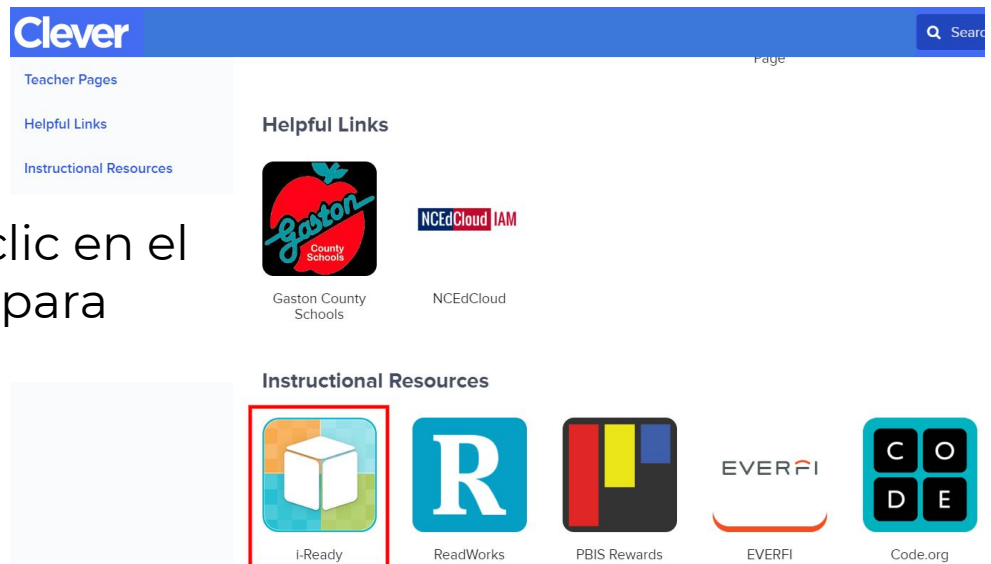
Clever

Searc

Teacher Pages

Helpful Links

Instructional Resources

Page

clic en el
para

Helpful Links

Gaston County Schools

Gaston County Schools

NCEdCloud IAM

NCEdCloud

Instructional Resources

i-Ready

R

ReadWorks

PBIS Rewards

EVERFI

EVERFI

C O
D E

Code.org